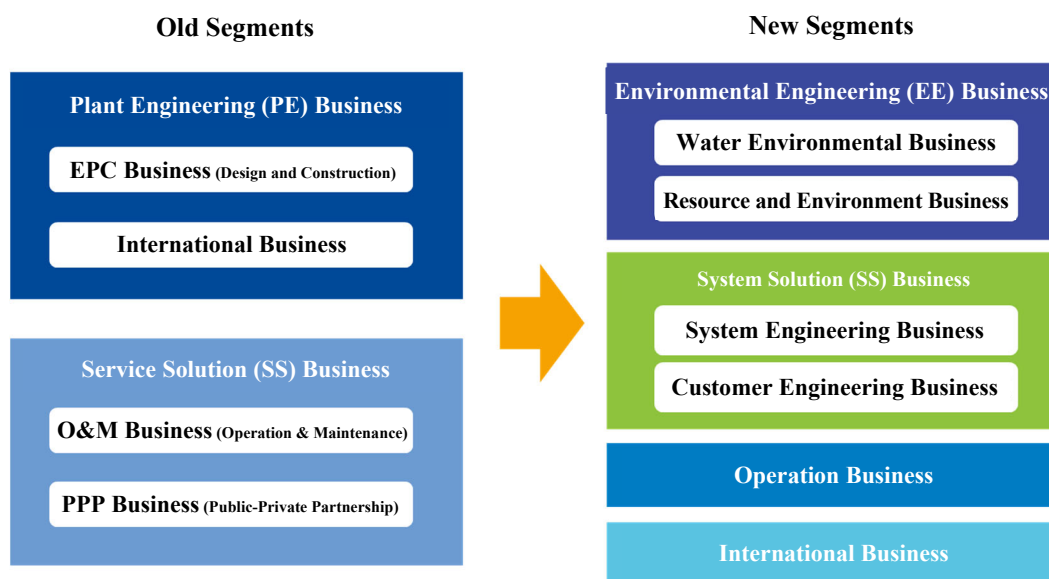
Old Segments

Plant Engineering (PE) Business

EPC Business (Design and Construction)

International Business

Service Solution (SS) Business

O&M Business (Operation & Maintenance)

PPP Business (Public-Private Partnership)

New Segments

Environmental Engineering (EE) Business

Water Environmental Business

Resource and Environment Business

System Solution (SS) Business

System Engineering Business

Customer Engineering Business

Operation Business

International Business